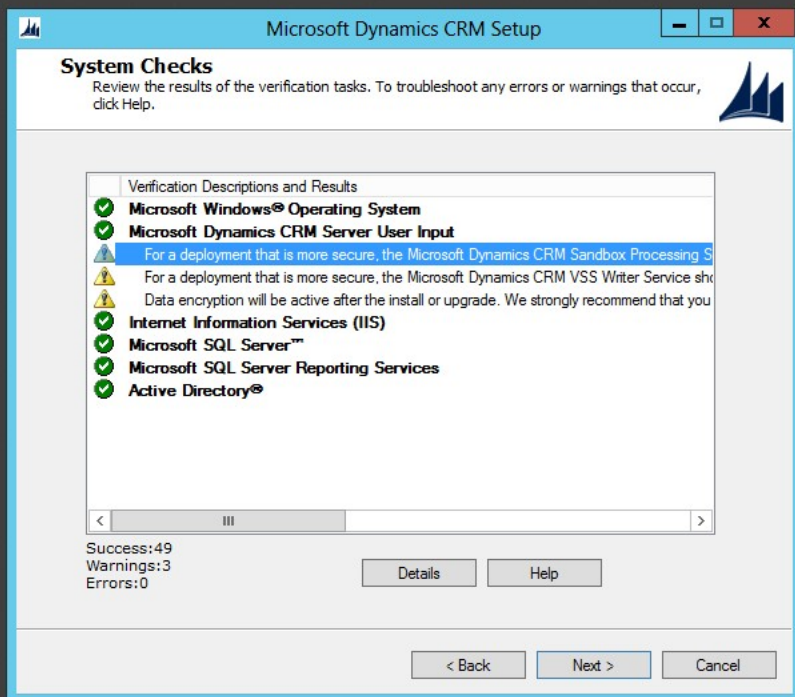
Microsoft Dynamics CRM Setup

System Checks
Review the results of the verification tasks. To troubleshoot any errors or warnings that occur, click Help.

Verification Descriptions and Results
Microsoft Windows® Operating System
Microsoft Dynamics CRM Server User Input
For a deployment that is more secure, the Microsoft Dynamics CRM Sandbox Processing S
For a deployment that is more secure, the Microsoft Dynamics CRM VSS Writer Service sho
Data encryption will be active after the install or upgrade. We strongly recommend that you
Internet Information Services (IIS)
Microsoft SQL Server™
Microsoft SQL Server Reporting Services
Active Directory®

Success:49
Warnings:3
Errors:0

Details
Help

< Back
Next >
Cancel